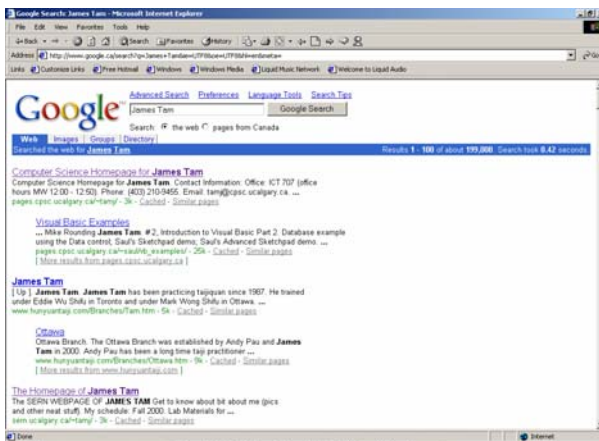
Google Search: James Tam - Microsoft Internet Explorer

File Edit View Favorites Tools Help

Back Search Favorites History

Address http://www.google.ca/search?q=James+Tam&ie=UTF8&oe=UTF8&hl=en&meta=

Links Customize Links Free Hotmail Windows Windows Media Liquid Music Network Welcome to Liquid Audio

Google

Advanced Search Preferences Language Tools Search Tips

James Tam

Google Search

Search: the web pages from Canada

Web Images Groups Directory

Searched the web for James Tam.

Results 1 - 100 of about 199,000. Search took 0.42 seconds.

Computer Science Homepage for James Tam
Computer Science Homepage for James Tam. Contact Information: Office: ICT 707 (office hours MW 12:00 - 12:50). Phone: (403) 210-9455. Email: tam@cpsc.ucalgary.ca. ...
pages.cpsc.ucalgary.ca/~tamj/ - 3k - Cached - Similar pages

Visual Basic Examples
... Mike Rounding James Tam. #2, Introduction to Visual Basic Part 2. Database example using the Data control; Saul's Sketchpad demo; Saul's Advanced Sketchpad demo. ...
pages.cpsc.ucalgary.ca/~saulhb_examples/ - 25k - Cached - Similar pages
[ More results from pages.cpsc.ucalgary.ca ]

James Tam
[ Up ]. James Tam. James Tam has been practicing taijiquan since 1987. He trained under Eddie Wu Shifu in Toronto and under Mark Wong Shifu in Ottawa. ...
www.hunyuantaiji.com/Branches/Tam.htm - 5k - Cached - Similar pages

Ottawa
Ottawa Branch. The Ottawa Branch was established by Andy Pau and James Tam in 2000. Andy Pau has been a long time taiji practitioner ...
www.hunyuantaiji.com/Branches/Ottawa.htm - 9k - Cached - Similar pages
[ More results from www.hunyuantaiji.com ]

The Homepage of James Tam
The SERN WEBPAGE OF JAMES TAM Get to know about bit about me (pics and other neat stuff). My schedule: Fall 2000. Lab Materials for ...
sern.ucalgary.ca/~tamj/ - 3k - Cached - Similar pages

Done

Internet